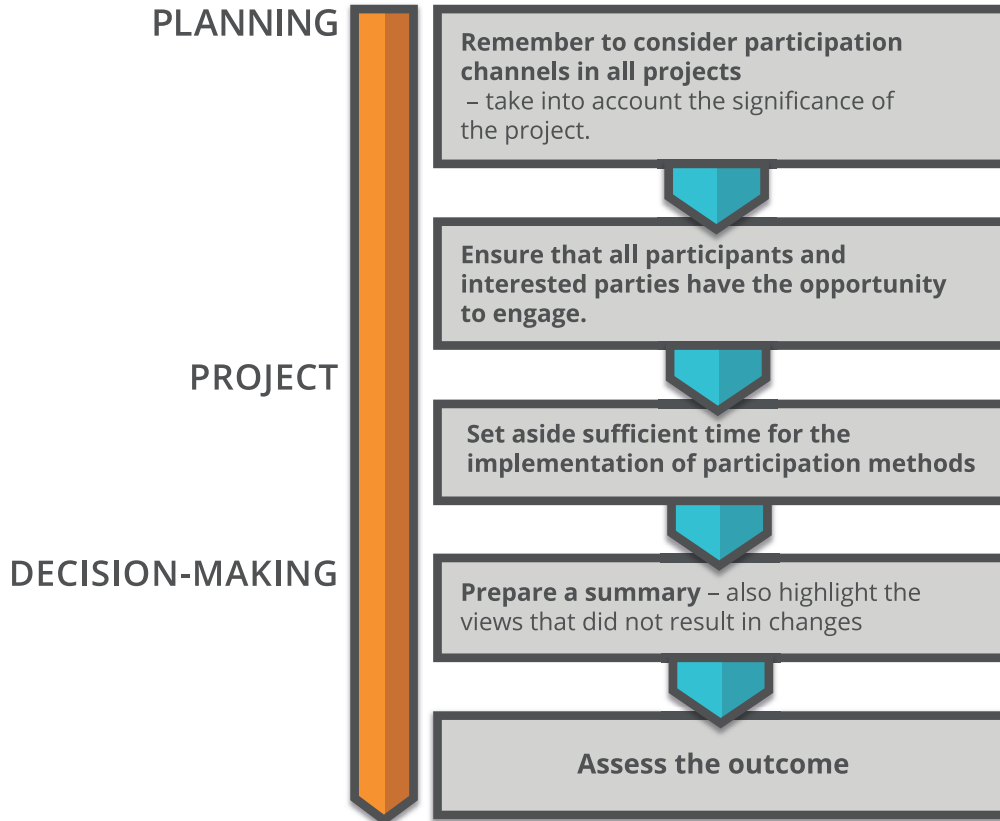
PLANNING

PROJECT

DECISION-MAKING

Remember to consider participation channels in all projects – take into account the significance of the project.

Ensure that all participants and interested parties have the opportunity to engage.

Set aside sufficient time for the implementation of participation methods

Prepare a summary – also highlight the views that did not result in changes

Assess the outcome